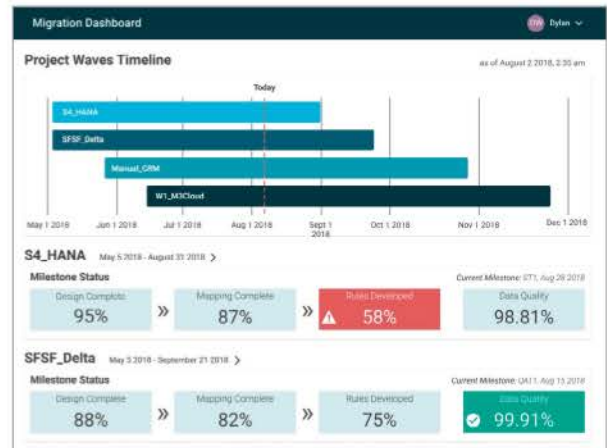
Migration Dashboard

DW Dylan

Project Waves Timeline

as of August 2 2018, 2:30 am

Today

S4_HANA

SFSF_Delta

Manual_CRM

W1_M3Cloud

May 1 2018

Jun 1 2018

Jul 1 2018

Aug 1 2018

Sept 1 2018

Oct 1 2018

Nov 1 2018

Dec 1 2018

S4_HANA May 5 2018 - August 31 2018 >

Milestone Status

Current Milestone: ST1, Aug 28 2018

Design Complete 95%

»

Mapping Complete 87%

»

Rules Developed 58%

Data Quality 98.81%

SFSF_Delta May 3 2018 - September 21 2018 >

Milestone Status

Current Milestone: QA1 1, Aug 15 2018

Design Complete 88%

»

Mapping Complete 82%

»

Rules Developed 75%

Data Quality 99.91%